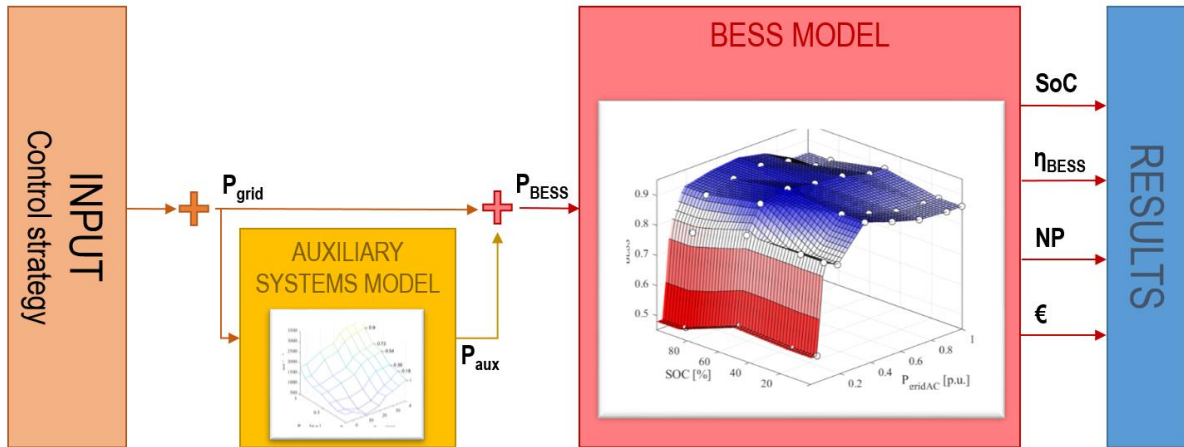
INPUT
Control strategy

$P_{grid}$

AUXILIARY SYSTEMS MODEL

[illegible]

$P_{aux}$

$P_{BESS}$

BESS MODEL

0.9
0.8
0.7
0.6
0.5

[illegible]

80
60
40
20
SOC [%]

0.2
0.4
0.6
0.8
1
$P_{gridAC}$ [p.u.]

SoC

$\eta_{BESS}$

NP

€

RESULTS